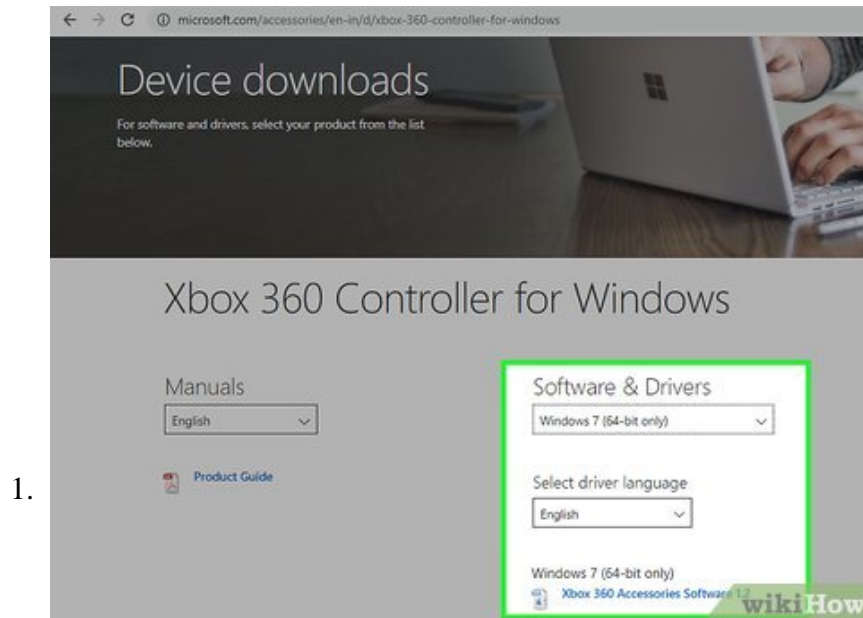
1.

microsoft.com/accessories/en-in/d/xbox-360-controller-for-windows

Device downloads

For software and drivers, select your product from the list below.

Xbox 360 Controller for Windows

Manuals

English

Product Guide

Software & Drivers

Windows 7 (64-bit only)

Select driver language

English

Windows 7 (64-bit only)

Xbox 360 Accessories Software 1.2

wikiHow